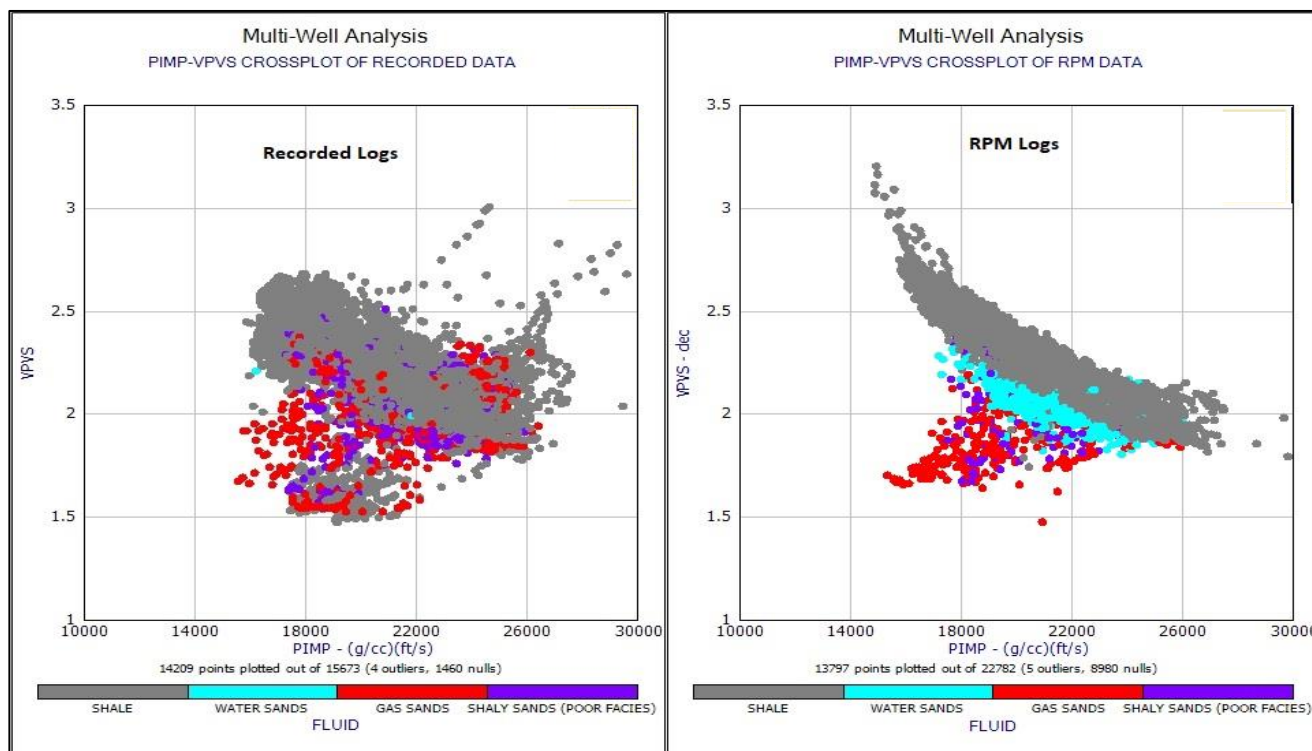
Multi-Well Analysis
PIMP-VPVS CROSSPLOT OF RECORDED DATA

Recorded Logs

3.5
3
2.5
2
1.5
1

VPVS

10000
14000
18000
22000
26000
30000

PIMP - (g/cc)(ft/s)
14209 points plotted out of 15673 (4 outliers, 1460 nulls)

SHALE
WATER SANDS
GAS SANDS
SHALY SANDS (POOR FACIES)
FLUID

Multi-Well Analysis
PIMP-VPVS CROSSPLOT OF RPM DATA

RPM Logs

3.5
3
2.5
2
1.5
1

VPVS - dec

10000
14000
18000
22000
26000
3000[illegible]

PIMP - (g/cc)(ft/s)
13797 points plotted out of 22782 (5 outliers, 8980 nulls)

SHALE
WATER SANDS
GAS SANDS
SHALY SANDS (POOR FACIES)
FLUID